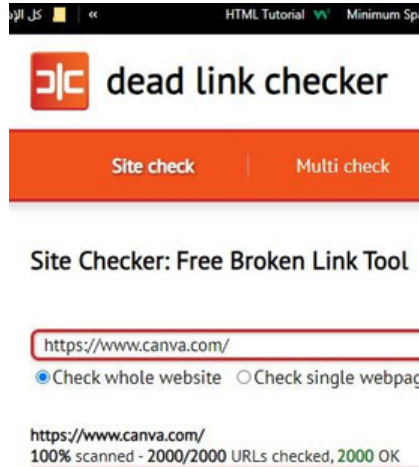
كل الإ « HTML Tutorial Minimum Spa

dead link checker

Site check
Multi check

Site Checker: Free Broken Link Tool

https://www.canva.com/

Check whole website
Check single webpag

https://www.canva.com/
100% scanned - 2000/2000 URLs checked, 2000 OK